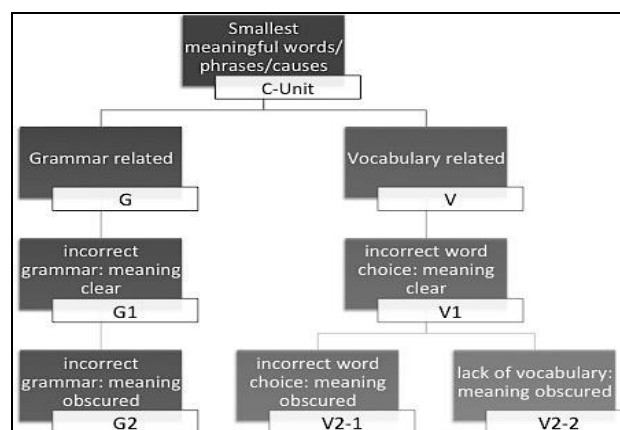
Smallest meaningful words/ phrases/causes
C-Unit

Grammar related
G

Vocabulary related
V

incorrect grammar: meaning clear
G1

incorrect word choice: meaning clear
V1

incorrect grammar: meaning obscured
G2

incorrect word choice: meaning obscured
V2-1

lack of vocabulary: meaning obscured
V2-2